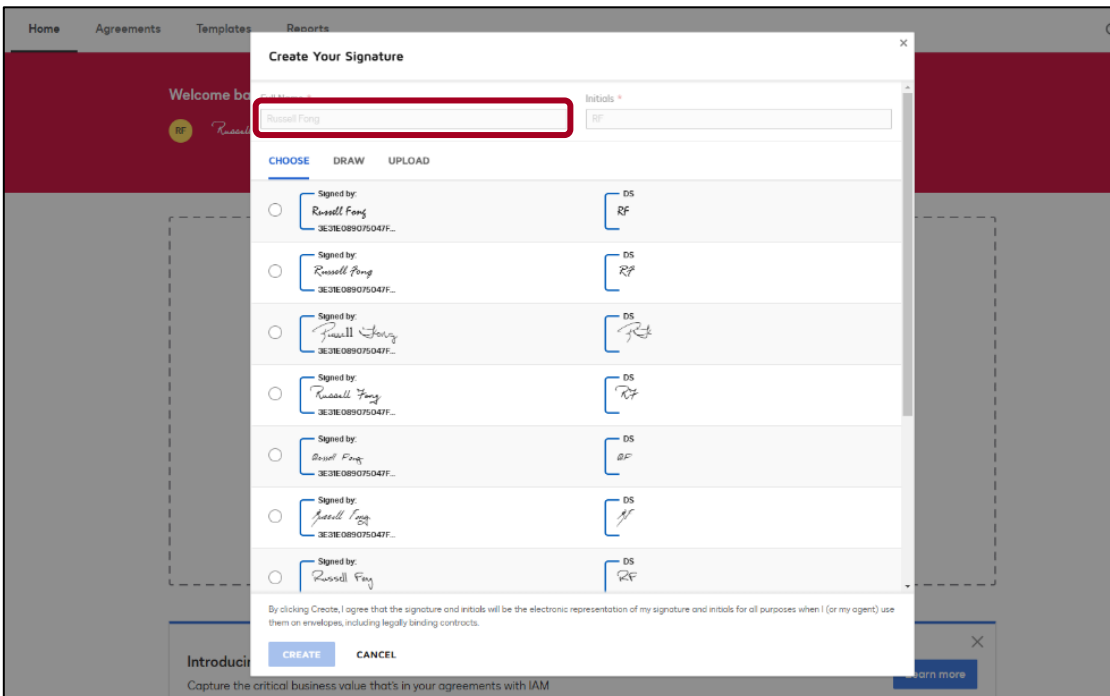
Home Agreements Templates Reports

Welcome ba

RF Russell

Create Your Signature

×

Full Name *

Russell Fong

Initials *

RF

CHOOSE DRAW UPLOAD

Signed by:
Russell Fong
3E31E089075047F...

DS
RF

Signed by:
Russell Fong
3E31E089075047F...

DS
RF

Signed by:
Russell Fong
3E31E089075047F...

DS
RF

Signed by:
Russell Fong
3E31E089075047F...

DS
RF

Signed by:
Russell Fong
3E31E089075047F...

DS
RF

Signed by:
Russell Fong
3E31E089075047F...

DS
RF

Signed by:
Russell Fong

DS
RF

By clicking Create, I agree that the signature and initials will be the electronic representation of my signature and initials for all purposes when I (or my agent) use them on envelopes, including legally binding contracts.

CREATE CANCEL

Introducin

Capture the critical business value that's in your agreements with IAM

×

Learn more